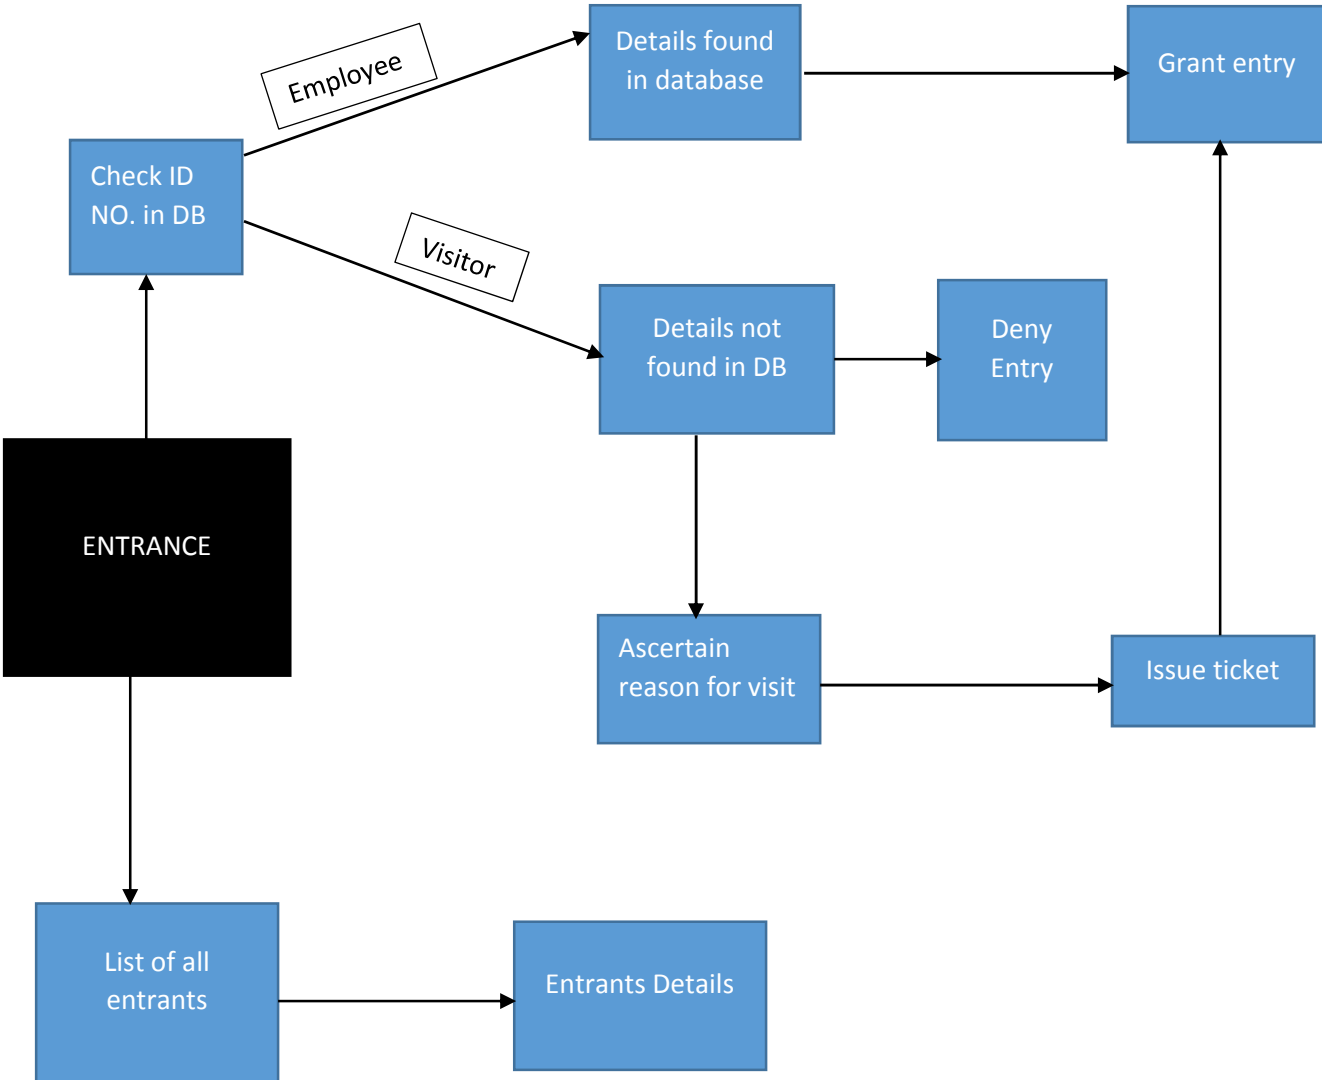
Employee

Details found in database

Grant entry

Check ID NO. in DB

Visitor

Details not found in DB

Deny Entry

ENTRANCE

Ascertain reason for visit

Issue ticket

List of all entrants

Entrants Details